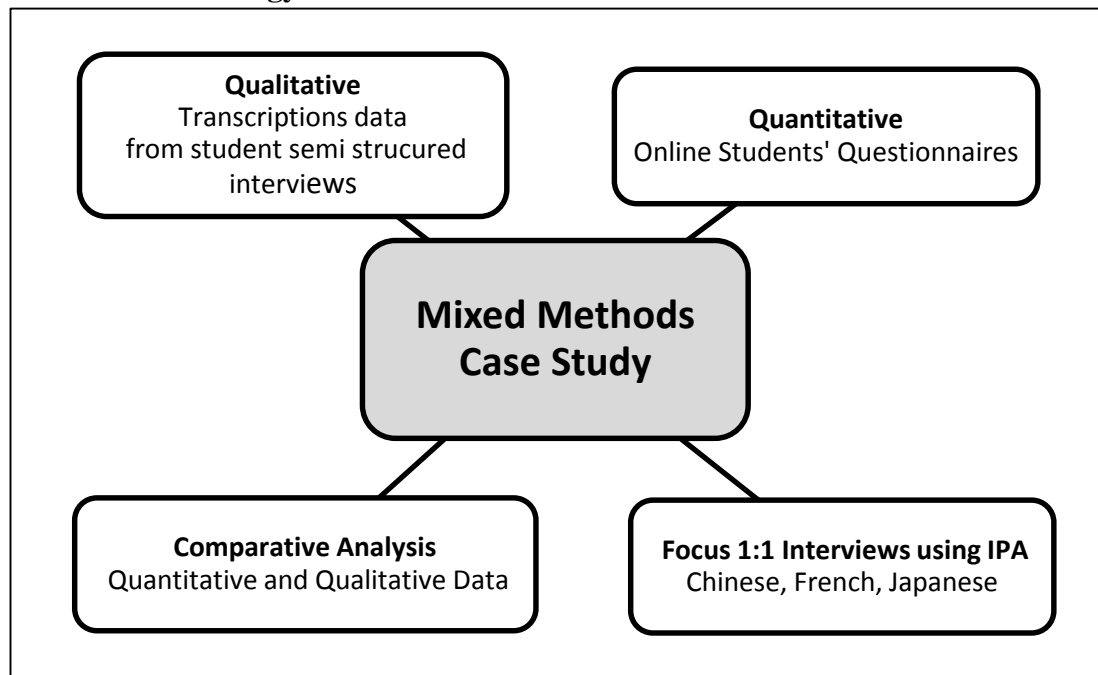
Qualitative
Transcriptions data from student semi strucured interviews

Quantitative
Online Students' Questionnaires

Mixed Methods Case Study

Comparative Analysis
Quantitative and Qualitative Data

Focus 1:1 Interviews using IPA
Chinese, French, Japanese